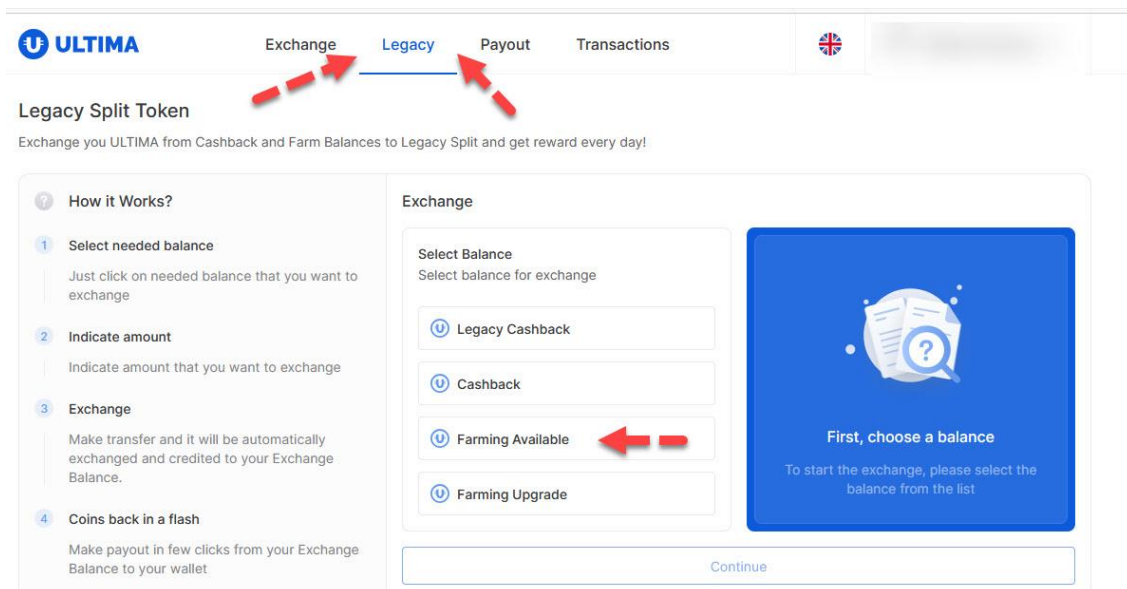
ULTIMA

Exchange Legacy Payout Transactions

Legacy Split Token

Exchange you ULTIMA from Cashback and Farm Balances to Legacy Split and get reward every day!

How it Works?

1 Select needed balance

Just click on needed balance that you want to exchange

2 Indicate amount

Indicate amount that you want to exchange

3 Exchange

Make transfer and it will be automatically exchanged and credited to your Exchange Balance.

4 Coins back in a flash

Make payout in few clicks from your Exchange Balance to your wallet

Exchange

Select Balance
Select balance for exchange

Legacy Cashback

Cashback

Farming Available

Farming Upgrade

First, choose a balance

To start the exchange, please select the balance from the list

Continue